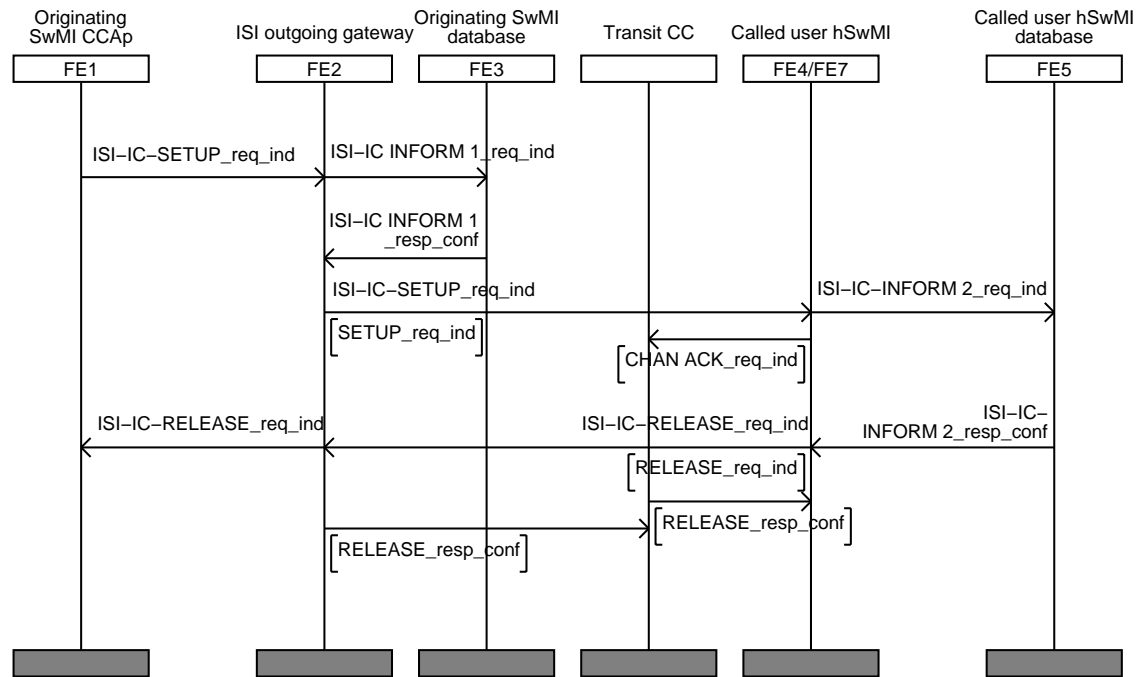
Originating SwMI CCAp

ISI outgoing gateway

Originating SwMI database

Transit CC

Called user hSwMI

Called user hSwMI database

FE1

FE2

FE3

FE4/FE7

FE5

ISI−IC−SETUP_req_ind

ISI−IC INFORM 1_req_ind

ISI−IC INFORM 1 _resp_conf

ISI−IC−SETUP_req_ind

ISI−IC−INFORM 2_req_ind

SETUP_req_ind

CHAN ACK_req_ind

ISI−IC−RELEASE_req_ind

ISI−IC−RELEASE_req_ind

ISI−IC− INFORM 2_resp_conf

RELEASE_req_ind

RELEASE_resp_conf

RELEASE_resp_conf